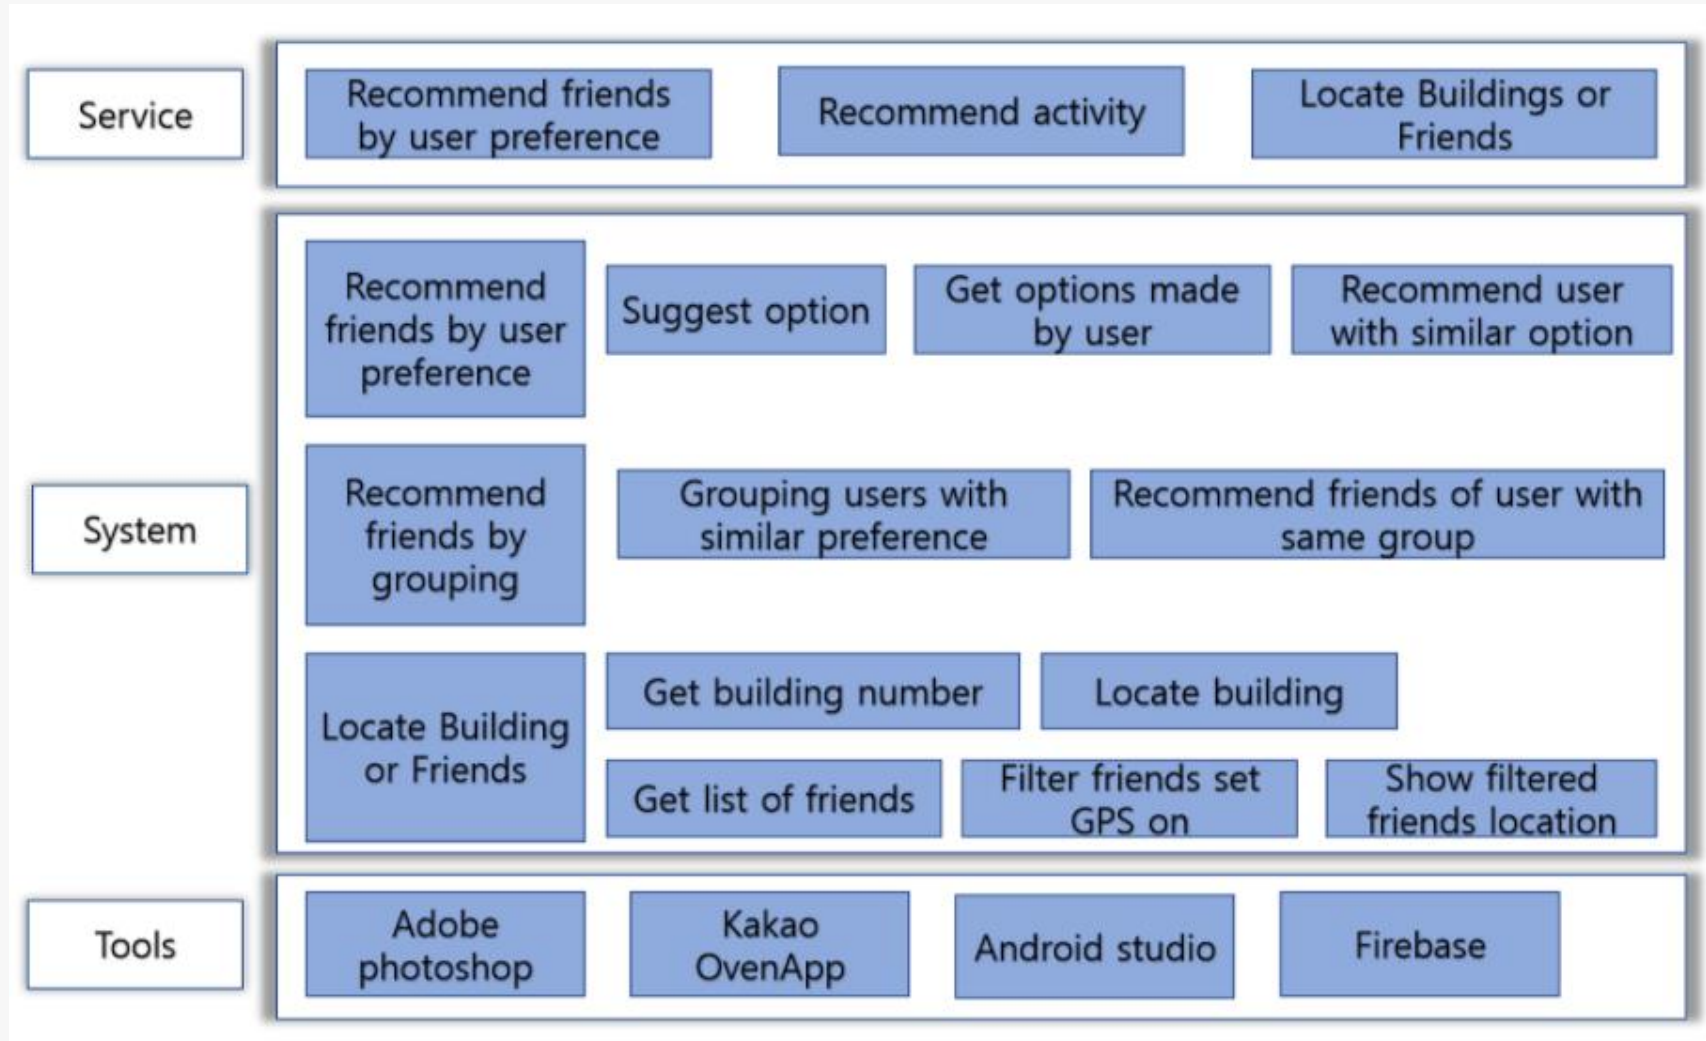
Service

Recommend friends by user preference

Recommend activity

Locate Buildings or Friends

System

Recommend friends by user preference

Suggest option

Get options made by user

Recommend user with similar option

Recommend friends by grouping

Grouping users with similar preference

Recommend friends of user with same group

Locate Building or Friends

Get building number

Locate building

Get list of friends

Filter friends set GPS on

Show filtered friends location

Tools

Adobe photoshop

Kakao OvenApp

Android studio

Firebase